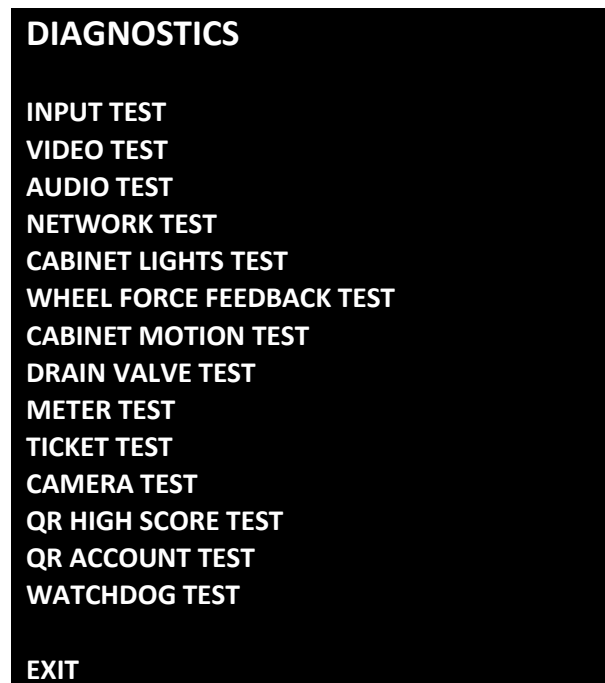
DIAGNOSTICS

INPUT TEST
VIDEO TEST
AUDIO TEST
NETWORK TEST
CABINET LIGHTS TEST
WHEEL FORCE FEEDBACK TEST
CABINET MOTION TEST
DRAIN VALVE TEST
METER TEST
TICKET TEST
CAMERA TEST
QR HIGH SCORE TEST
QR ACCOUNT TEST
WATCHDOG TEST

EXIT